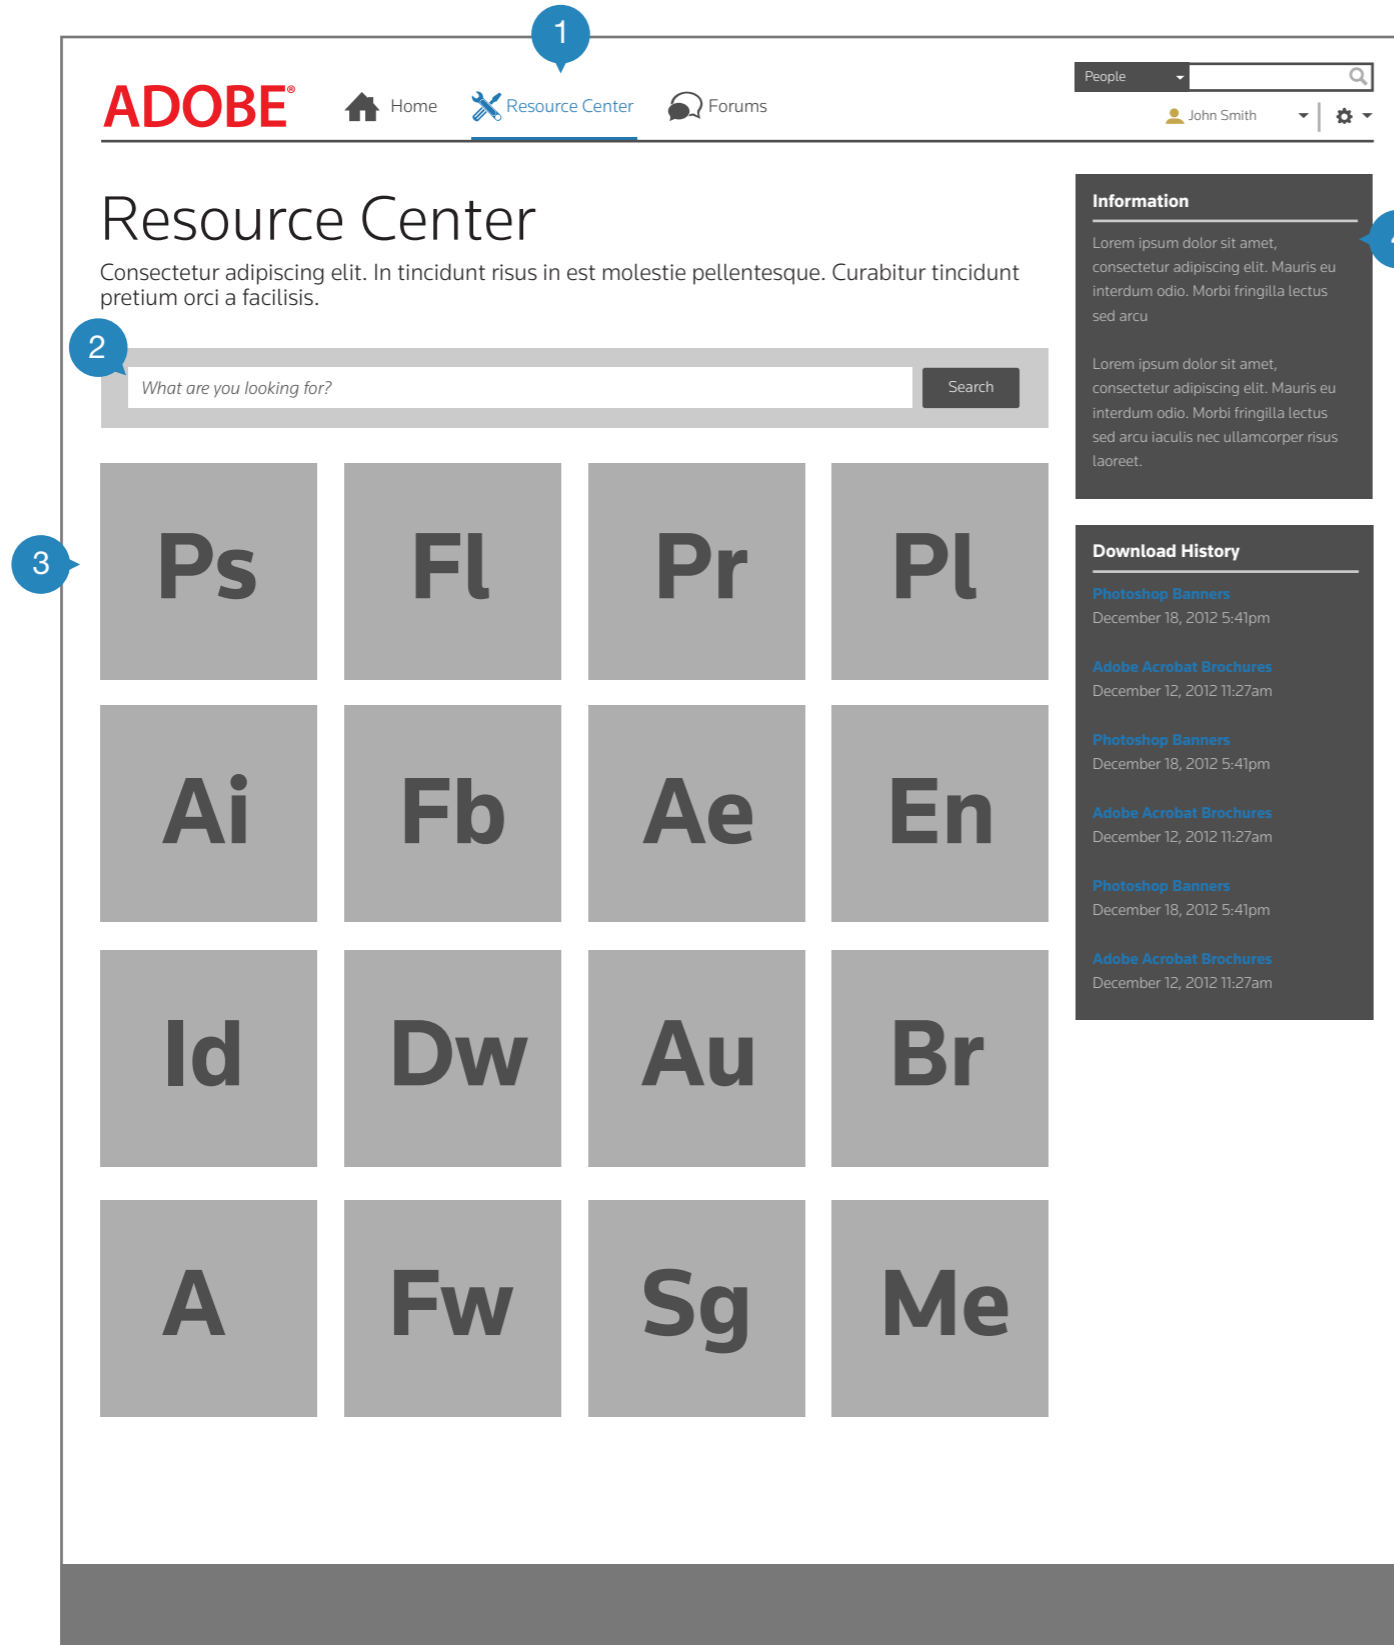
1

ADOBE®

Home

Resource Center

Forums

People

John Smith

Resource Center

Consectetur adipiscing elit. In tincidunt risus in est molestie pellentesque. Curabitur tincidunt pretium orci a facilisis.

2

What are you looking for?

Search

3

Ps

Fl

Pr

Pl

Ai

Fb

Ae

En

Id

Dw

Au

Br

A

Fw

Sg

Me

Information

Lorem ipsum dolor sit amet, consectetur adipiscing elit. Mauris eu interdum odio. Morbi fringilla lectus sed arcu

Lorem ipsum dolor sit amet, consectetur adipiscing elit. Mauris eu interdum odio. Morbi fringilla lectus sed arcu iaculis nec ullamcorper risus laoreet.

Download History

Photoshop Banners
December 18, 2012 5:41pm

Adobe Acrobat Brochures
December 12, 2012 11:27am

Photoshop Banners
December 18, 2012 5:41pm

Adobe Acrobat Brochures
December 12, 2012 11:27am

Photoshop Banners
December 18, 2012 5:41pm

Adobe Acrobat Brochures
December 12, 2012 11:27am